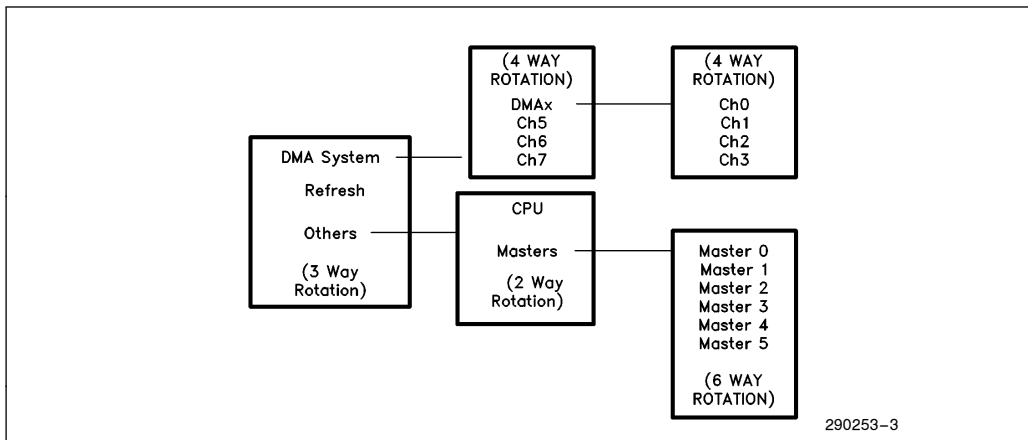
(4 WAY ROTATION)
DMAx
Ch5
Ch6
Ch7

(4 WAY ROTATION)
Ch0
Ch1
Ch2
Ch3

DMA System
Refresh
Others
(3 Way Rotation)

CPU
Masters
(2 Way Rotation)

Master 0
Master 1
Master 2
Master 3
Master 4
Master 5
(6 WAY ROTATION)

290253–3